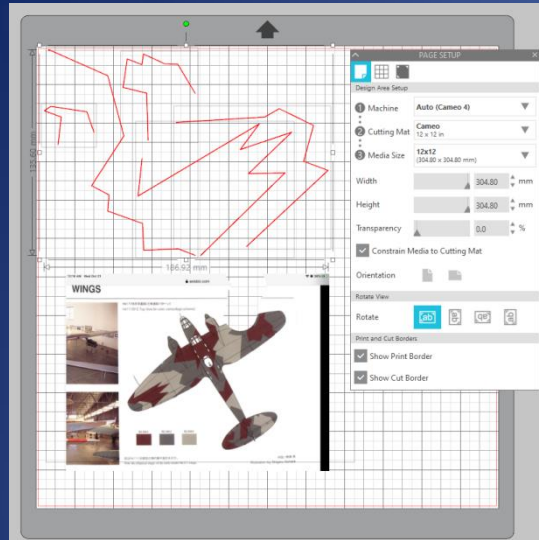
PAGE SETUP

Design Area Setup

1 Machine Auto (Cameo 4)

2 Cutting Mat Cameo 12 x 12 in

3 Media Size 12x12 (304.80 x 304.80 mm)

Width 304.80 mm

Height 304.80 mm

Transparency 0.0 %

Constrain Media to Cutting Mat

Orientation

Rotate View

Rotate

Print and Cut Borders

Show Print Border

Show Cut Border

186.93 mm

137.62 mm

WINGS